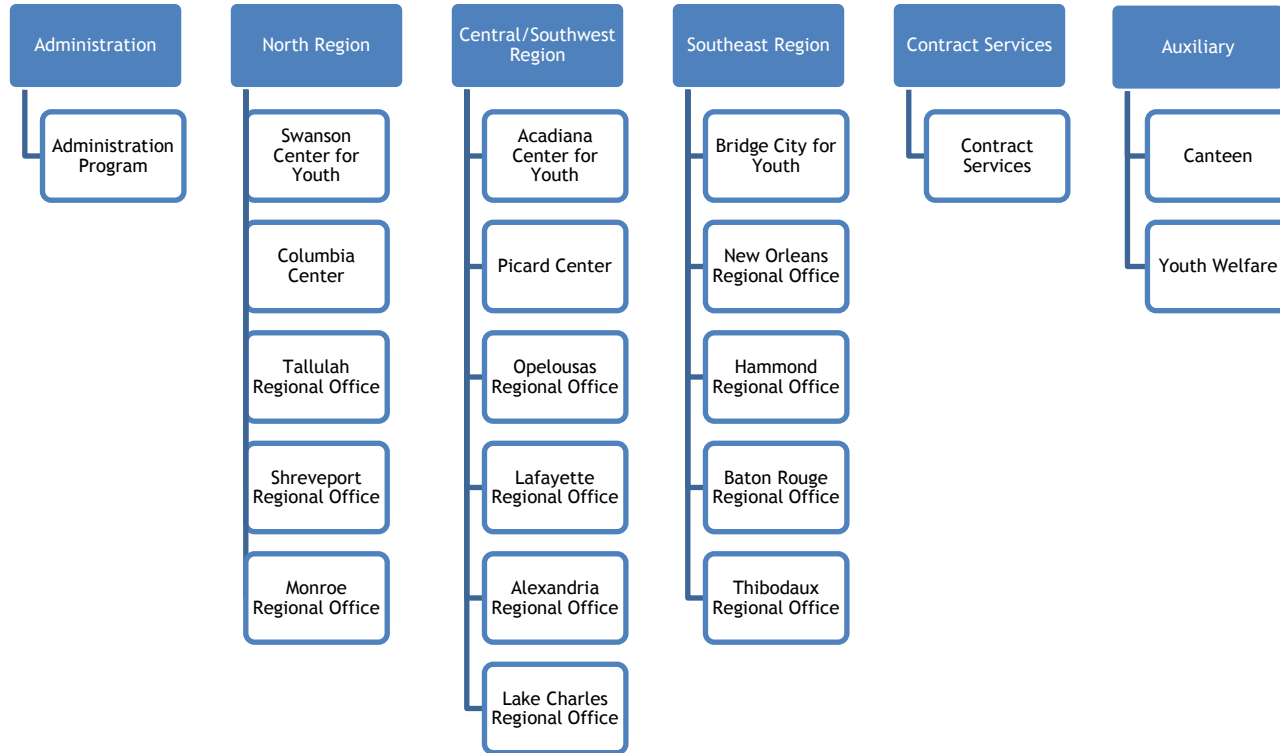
Administration

Administration Program

North Region

Swanson Center for Youth

Columbia Center

Tallulah Regional Office

Shreveport Regional Office

Monroe Regional Office

Central/Southwest Region

Acadiana Center for Youth

Picard Center

Opelousas Regional Office

Lafayette Regional Office

Alexandria Regional Office

Lake Charles Regional Office

Southeast Region

Bridge City for Youth

New Orleans Regional Office

Hammond Regional Office

Baton Rouge Regional Office

Thibodaux Regional Office

Contract Services

Contract Services

Auxiliary

Canteen

Youth Welfare